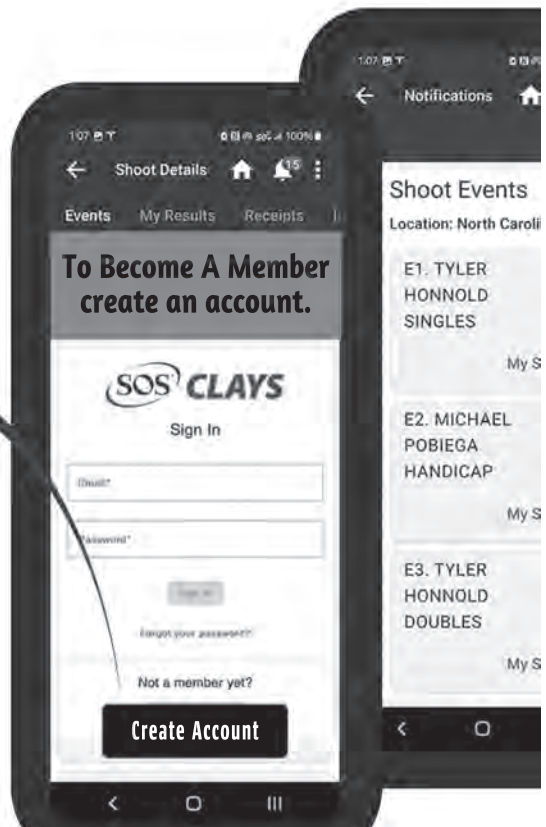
1:07
Shoot Details
15
Events
My Results
Receipts

To Become A Member create an account.

SOS CLAYS
Sign In
Email*
Password*
Sign In
Forgot your password?
Not a member yet?
Create Account

1:07
Notifications

Shoot Events
Location: North Caroli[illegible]

E1. TYLER HONNOLD SINGLES
My S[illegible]

E2. MICHAEL POBIEGA HANDICAP
My S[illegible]

E3. TYLER HONNOLD DOUBLES
My S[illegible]